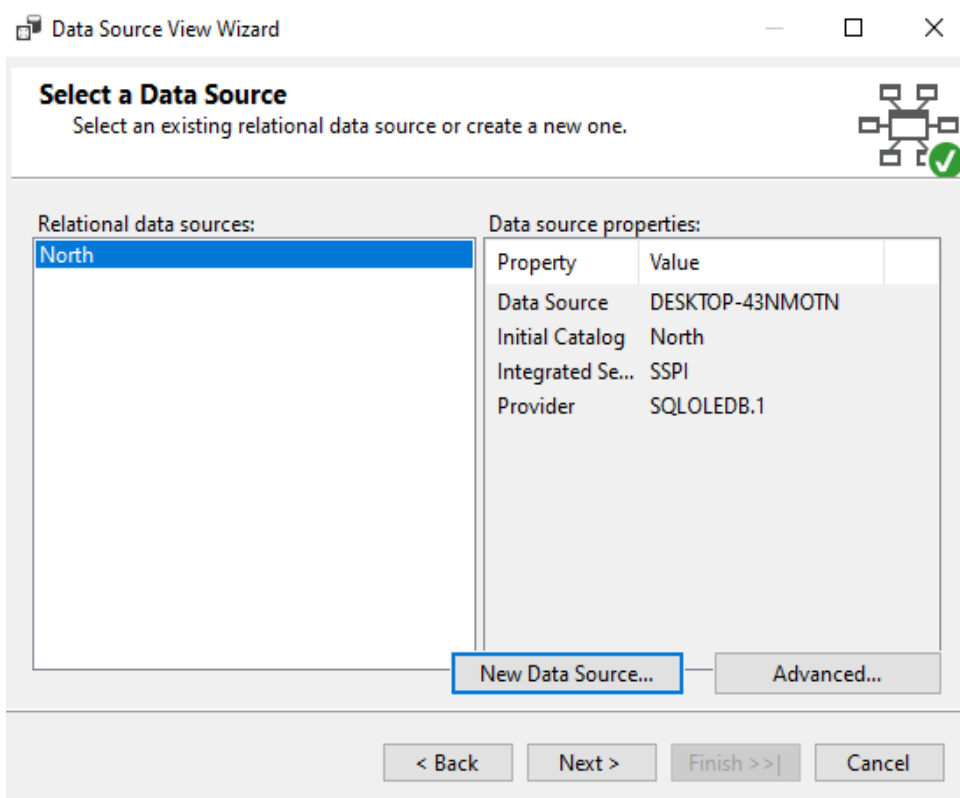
Data Source View Wizard

Select a Data Source
Select an existing relational data source or create a new one.

Relational data sources:
North

Data source properties:

| Property | Value |
|---|---|
| Data Source | DESKTOP-43NMOTN |
| Initial Catalog | North |
| Integrated Se... | SSPI |
| Provider | SQLOLEDB.1 |

New Data Source...
Advanced...

< Back
Next >
Finish >>|
Cancel